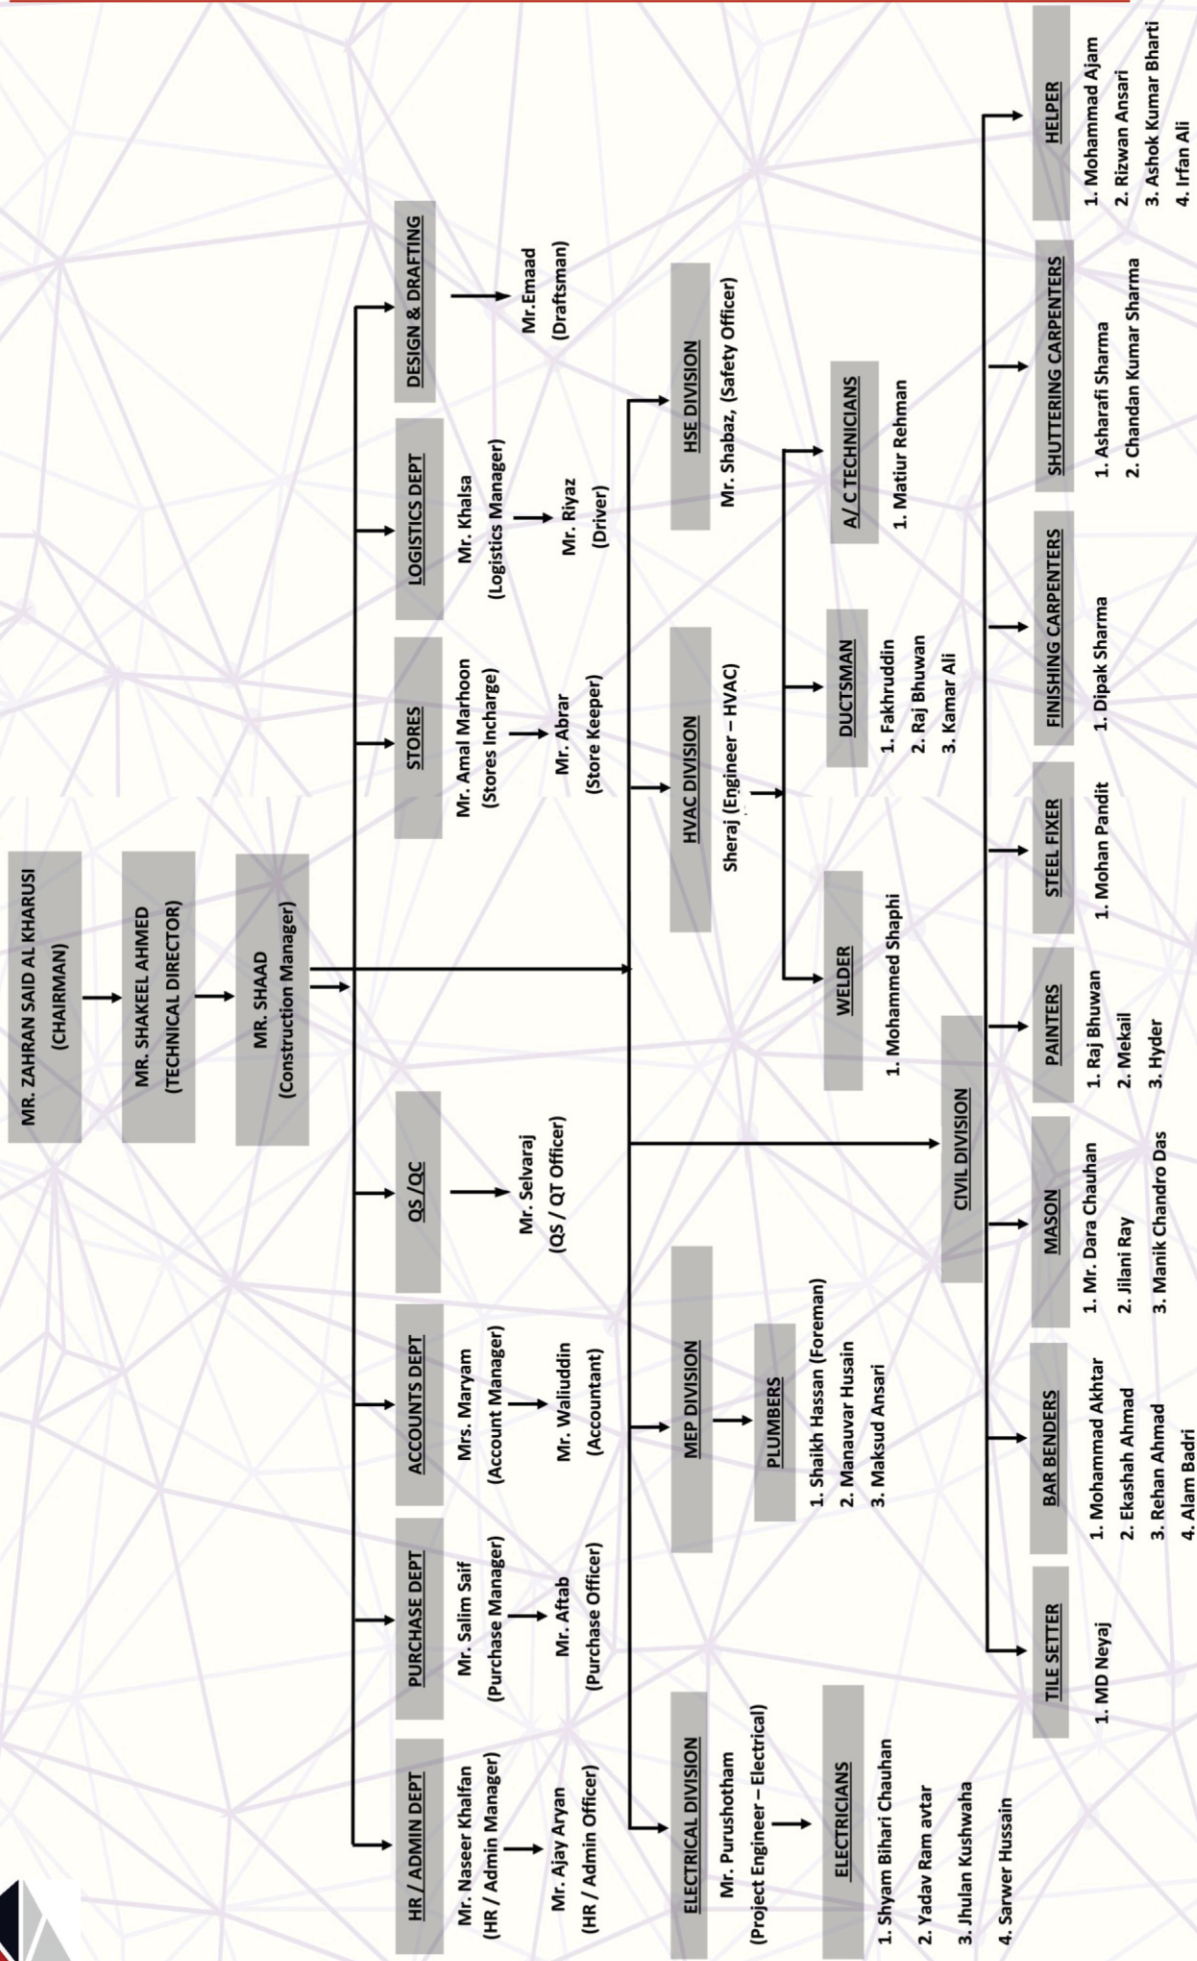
MR. ZAHRAN SAID AL KHARUSI
(CHAIRMAN)

MR. SHAKEEL AHMED
(TECHNICAL DIRECTOR)

MR. SHAAD
(Construction Manager)

HR / ADMIN DEPT
Mr. Naseer Khalfan
(HR / Admin Manager)
Mr. Ajay Aryan
(HR / Admin Officer)

PURCHASE DEPT
Mr. Salim Saif
(Purchase Manager)
Mr. Aftab
(Purchase Officer)

ACCOUNTS DEPT
Mrs. Maryam
(Account Manager)
Mr. Waliuddin
(Accountant)

QS /QC
Mr. Selvaraj
(QS / QT Officer)

STORES
Mr. Amal Marhoon
(Stores Incharge)
Mr. Abrar
(Store Keeper)

LOGISTICS DEPT
Mr. Khalsa
(Logistics Manager)
Mr. Riyaz
(Driver)

DESIGN & DRAFTING
Mr.Emaad
(Draftsman)

ELECTRICAL DIVISION
Mr. Purushotham
(Project Engineer – Electrical)

ELECTRICIANS
1. Shyam Bihari Chauhan
2. Yadav Ram avtar
3. Jhulan Kushwaha
4. Sarwer Hussain

MEP DIVISION

PLUMBERS
1. Shaikh Hassan (Foreman)
2. Manauvar Husain
3. Maksud Ansari

HVAC DIVISION
Sheraj (Engineer – HVAC)

WELDER
1. Mohammed Shaphi

DUCTSMAN
1. Fakhruddin
2. Raj Bhuwan
3. Kamar Ali

A/ C TECHNICIANS
1. Matiur Rehman

HSE DIVISION
Mr. Shabaz, (Safety Officer)

CIVIL DIVISION

TILE SETTER
1. MD Neyaj

BAR BENDERS
1. Mohammad Akhtar
2. Ekashah Ahmad
3. Rehan Ahmad
4. Alam Badri

MASON
1. Mr. Dara Chauhan
2. Jilani Ray
3. Manik Chandro Das

PAINTERS
1. Raj Bhuwan
2. Mekail
3. Hyder

STEEL FIXER
1. Mohan Pandit

FINISHING CARPENTERS
1. Dipak Sharma

SHUTTERING CARPENTERS
1. Asharafi Sharma
2. Chandan Kumar Sharma

HELPER
1. Mohammad Ajam
2. Rizwan Ansari
3. Ashok Kumar Bharti
4. Irfan Ali